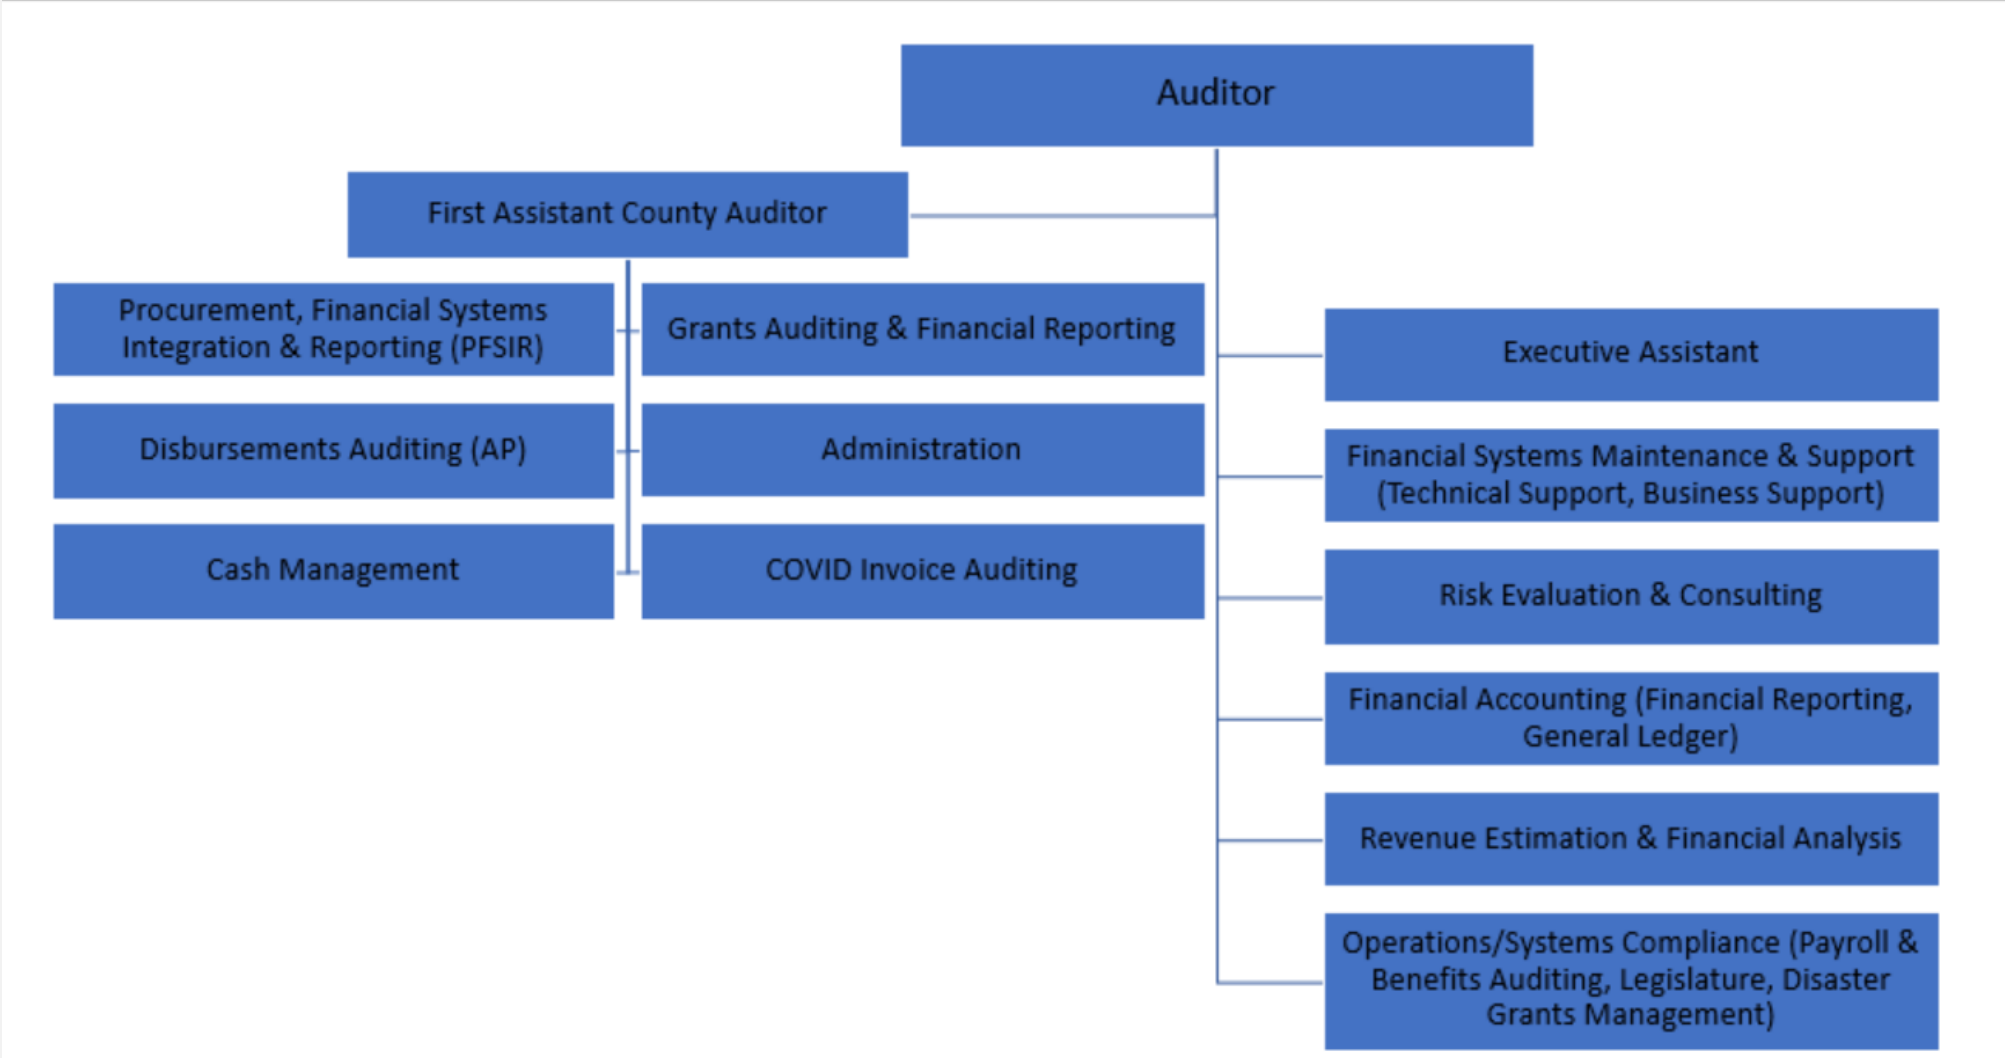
Auditor

First Assistant County Auditor

Procurement, Financial Systems Integration & Reporting (PFSIR)

Grants Auditing & Financial Reporting

Disbursements Auditing (AP)

Administration

Cash Management

COVID Invoice Auditing

Executive Assistant

Financial Systems Maintenance & Support (Technical Support, Business Support)

Risk Evaluation & Consulting

Financial Accounting (Financial Reporting, General Ledger)

Revenue Estimation & Financial Analysis

Operations/Systems Compliance (Payroll & Benefits Auditing, Legislature, Disaster Grants Management)